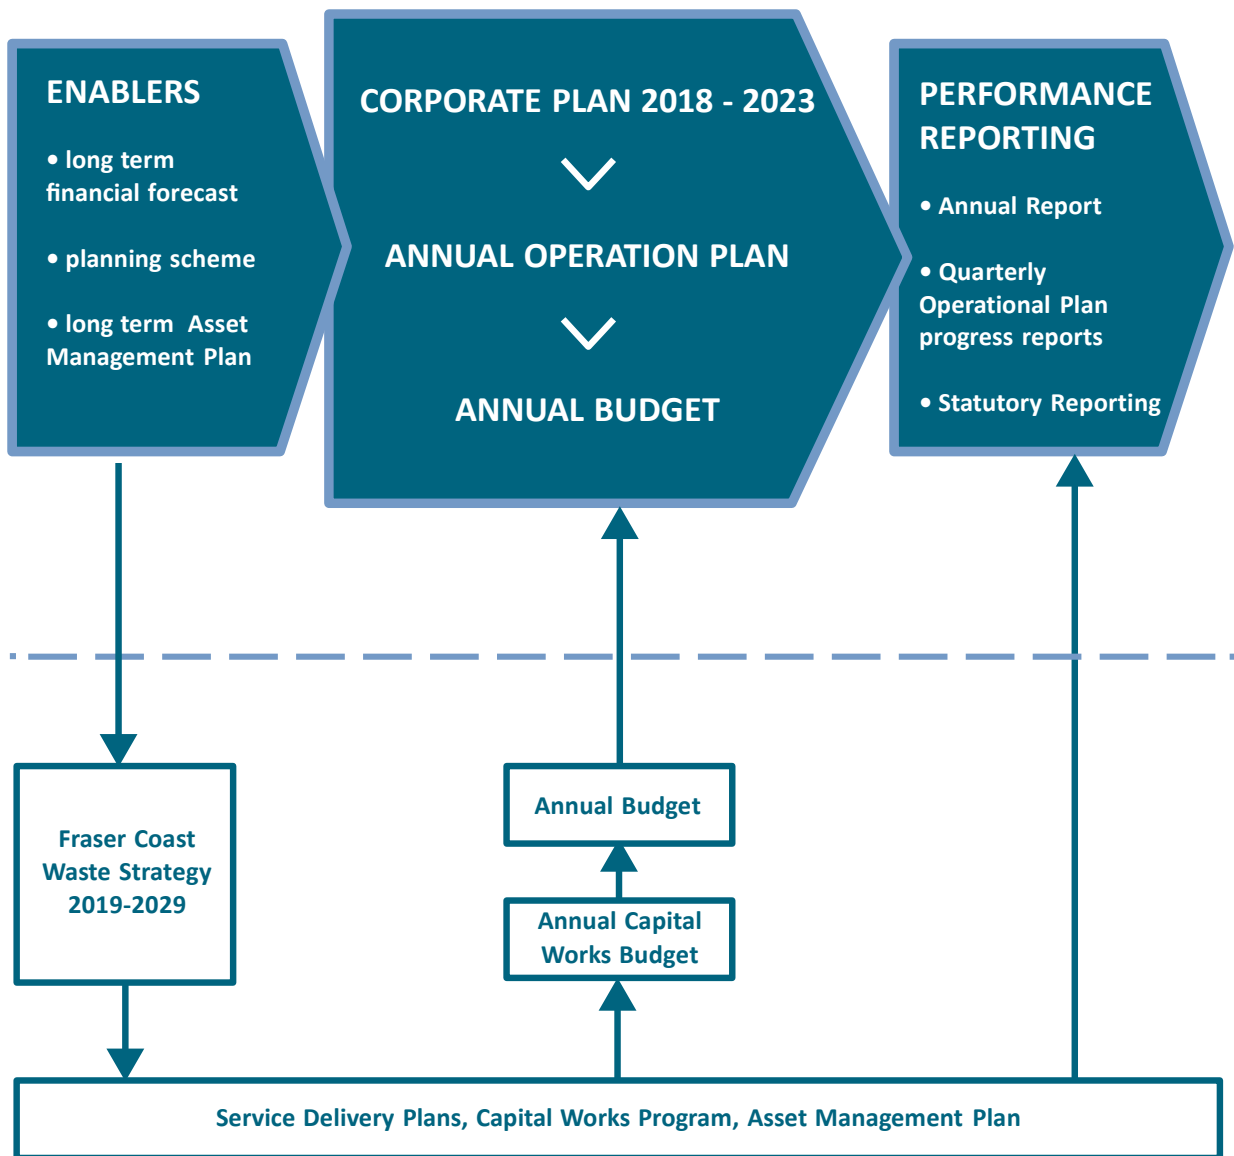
ENABLERS

• long term financial forecast

• planning scheme

• long term Asset Management Plan

CORPORATE PLAN 2018 - 2023

ANNUAL OPERATION PLAN

ANNUAL BUDGET

PERFORMANCE REPORTING

• Annual Report

• Quarterly Operational Plan progress reports

• Statutory Reporting

Fraser Coast Waste Strategy 2019-2029

Annual Budget

Annual Capital Works Budget

Service Delivery Plans, Capital Works Program, Asset Management Plan